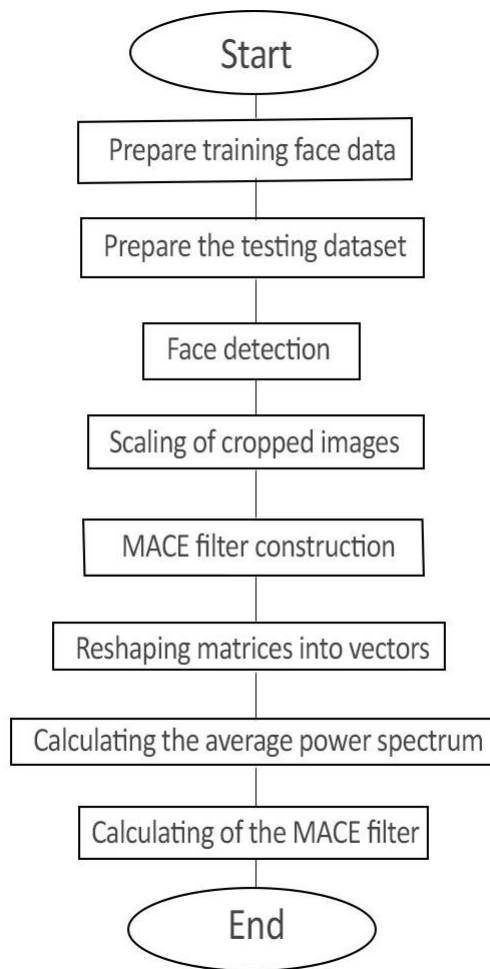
Start

Prepare training face data

Prepare the testing dataset

Face detection

Scaling of cropped images

MACE filter construction

Reshaping matrices into vectors

Calculating the average power spectrum

Calculating of the MACE filter

End